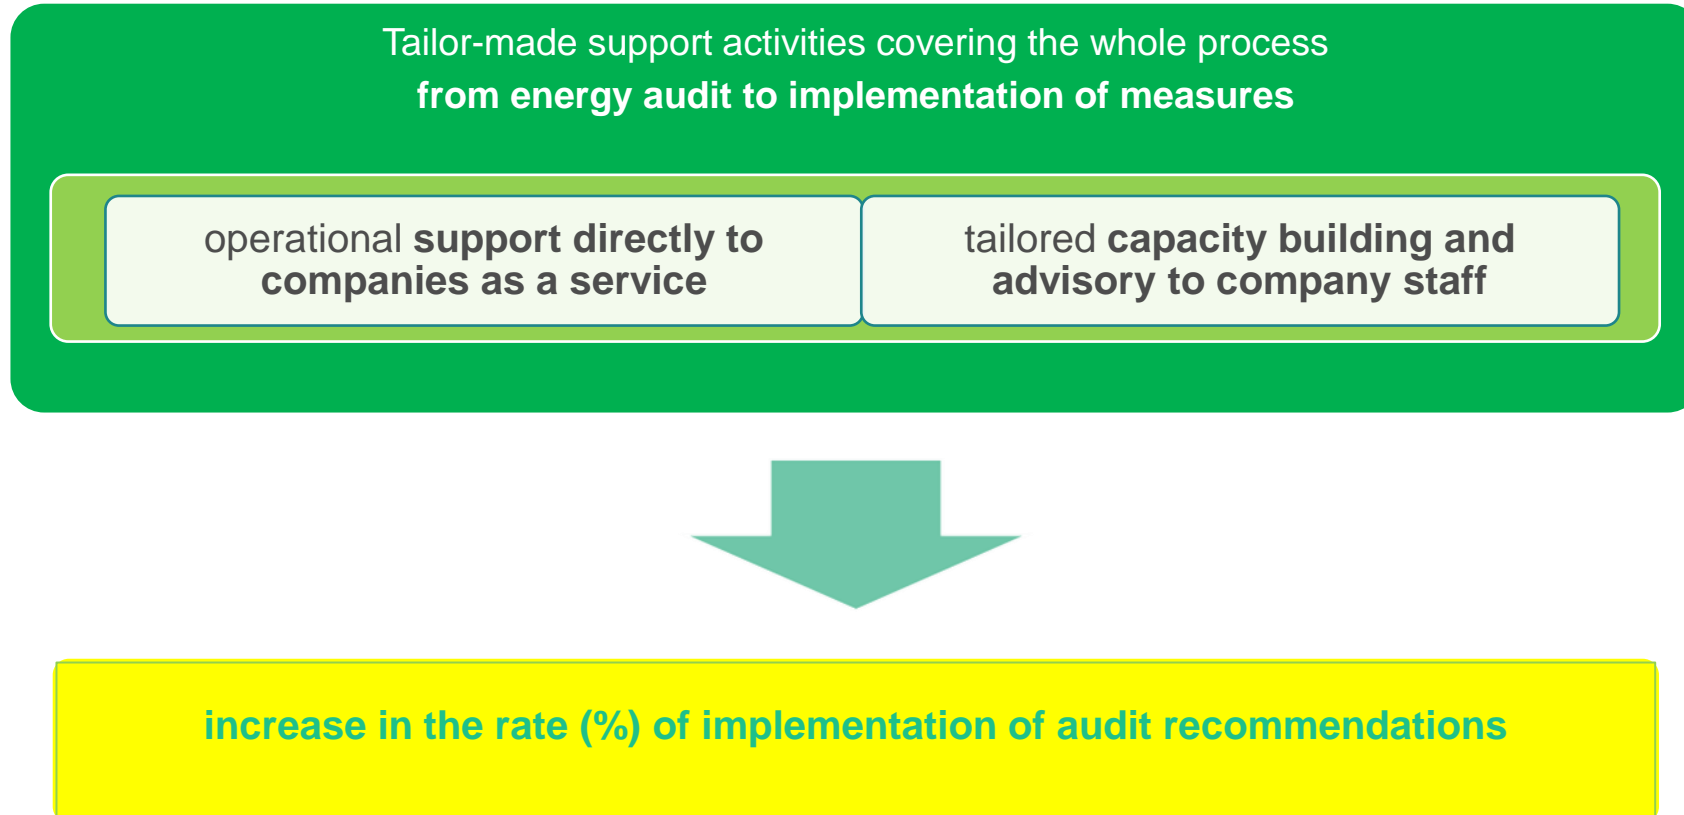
Tailor-made support activities covering the whole process
from energy audit to implementation of measures

operational support directly to companies as a service

tailored capacity building and advisory to company staff

increase in the rate (%) of implementation of audit recommendations